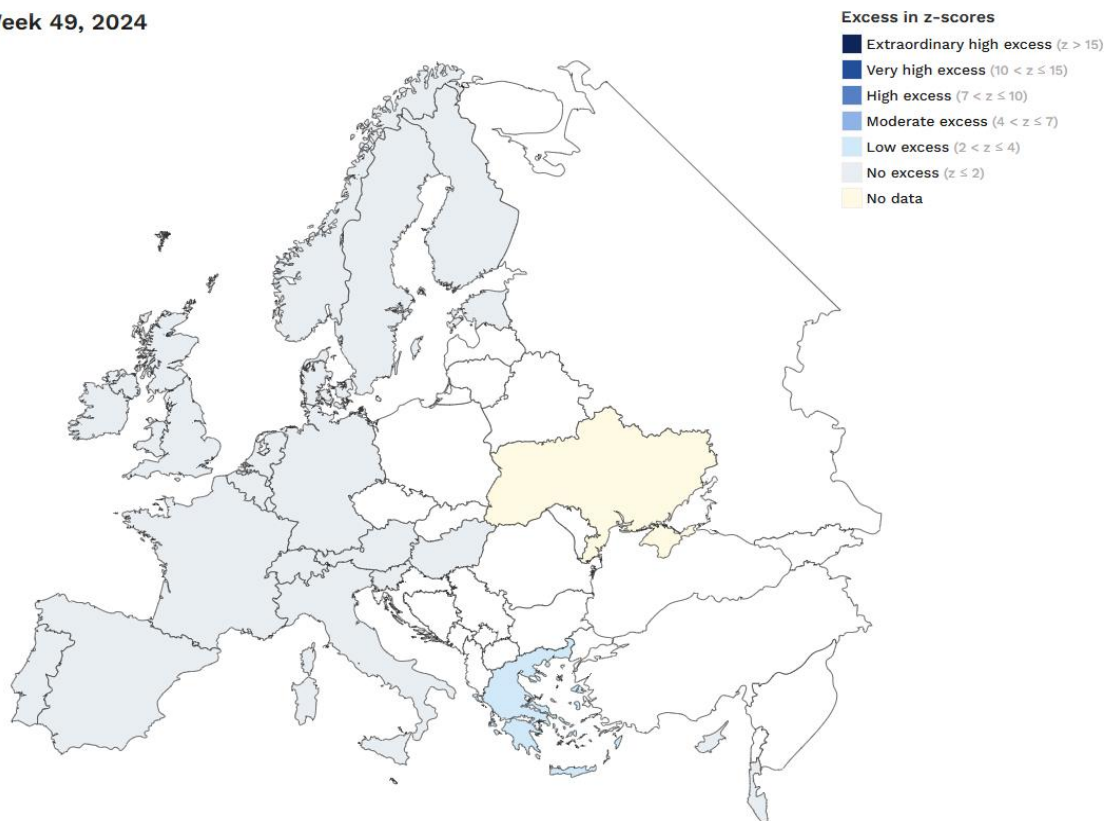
Veek 49, 2024

Excess in z-scores

Extraordinary high excess ($z > 15$)
Very high excess ($10 < z \leq 15$)
High excess ($7 < z \leq 10$)
Moderate excess ($4 < z \leq 7$)
Low excess ($2 < z \leq 4$)
No excess ($z \leq 2$)
No data